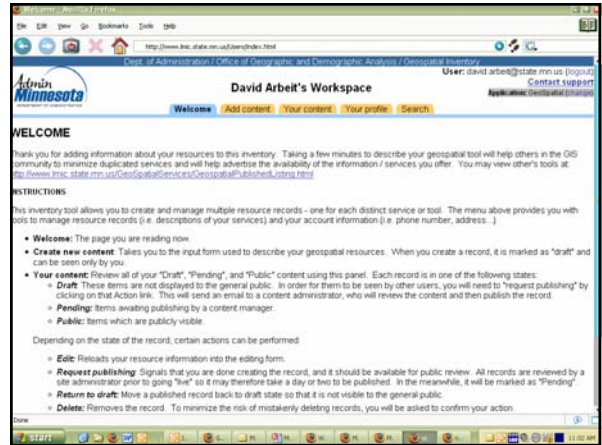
Welcome - Mozilla Firefox

File Edit View Go Bookmarks Tools Help

http://www.lmic.state.mn.us/Users/index.html

Dept. of Administration / Office of Geographic and Demographic Analysis / Geospatial Inventory

Admin Minnesota

David Arbeit's Workspace

User: david.arbeit@state.mn.us (logout)
Contact support
Application: GeoSpatial (change)

Welcome | Add content | Your content | Your profile | Search

WELCOME

Thank you for adding information about your resources to this inventory. Taking a few minutes to describe your geospatial tool will help others in the GIS community to minimize duplicated services and will help advertise the availability of the information / services you offer. You may view other's tools at: http://www.lmic.state.mn.us/GeoSpatialServices/GeospatialPublishedListing.html

INSTRUCTIONS

This inventory tool allows you to create and manage multiple resource records - one for each distinct service or tool. The menu above provides you with tools to manage resource records (i.e. descriptions of your services) and your account information (i.e. phone number, address...)

- **Welcome:** The page you are reading now.
- **Create new content:** Takes you to the input form used to describe your geospatial resources. When you create a record, it is marked as "draft" and can be seen only by you.
- **Your content:** Review all of your "Draft", "Pending", and "Public" content using this panel. Each record is in one of the following states:
 - **Draft:** These items are not displayed to the general public. In order for them to be seen by other users, you will need to "request publishing" by clicking on that Action link. This will send an email to a content administrator, who will review the content and then publish the record.
 - **Pending:** Items awaiting publishing by a content manager.
 - **Public:** Items which are publicly visible.

Depending on the state of the record, certain actions can be performed:

- **Edit:** Reloads your resource information into the editing form.
- **Request publishing:** Signals that you are done creating the record, and it should be available for public review. All records are reviewed by a site administrator prior to going "live" so it may therefore take a day or two to be published. In the meanwhile, it will be marked as "Pending".
- **Return to draft:** Move a published record back to draft state so that it is not visible to the general public.
- **Delete:** Removes the record. To minimize the risk of mistakenly deleting records, you will be asked to confirm your action.

Done

start

11:02 AM